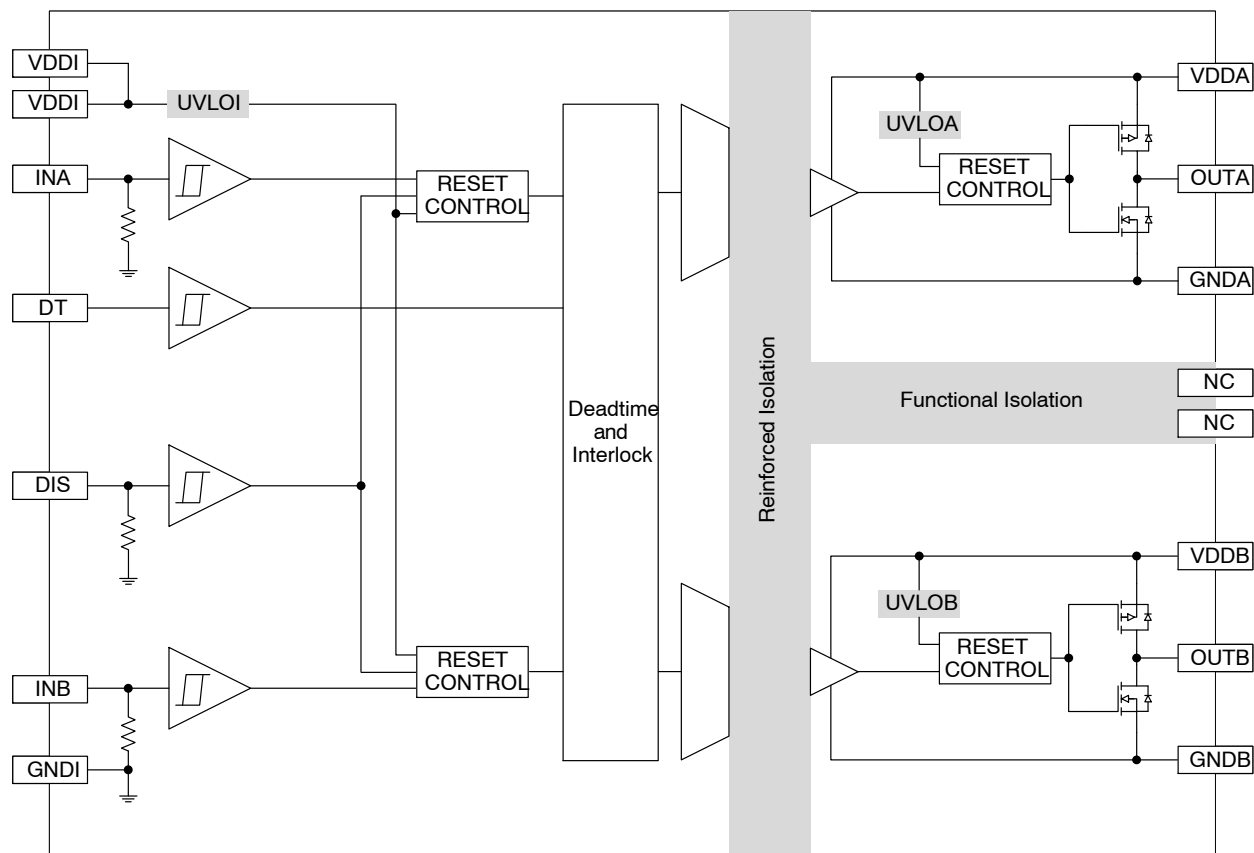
VDDI
VDDI
UVLOI
INA
RESET CONTROL
DT
DIS
INB
GNDI
RESET CONTROL
Deadtime and Interlock
Reinforced Isolation
VDDA
UVLOA
RESET CONTROL
OUTA
GNDA
Functional Isolation
NC
NC
VDDB
UVLOB
RESET CONTROL
OUTB
GNDB